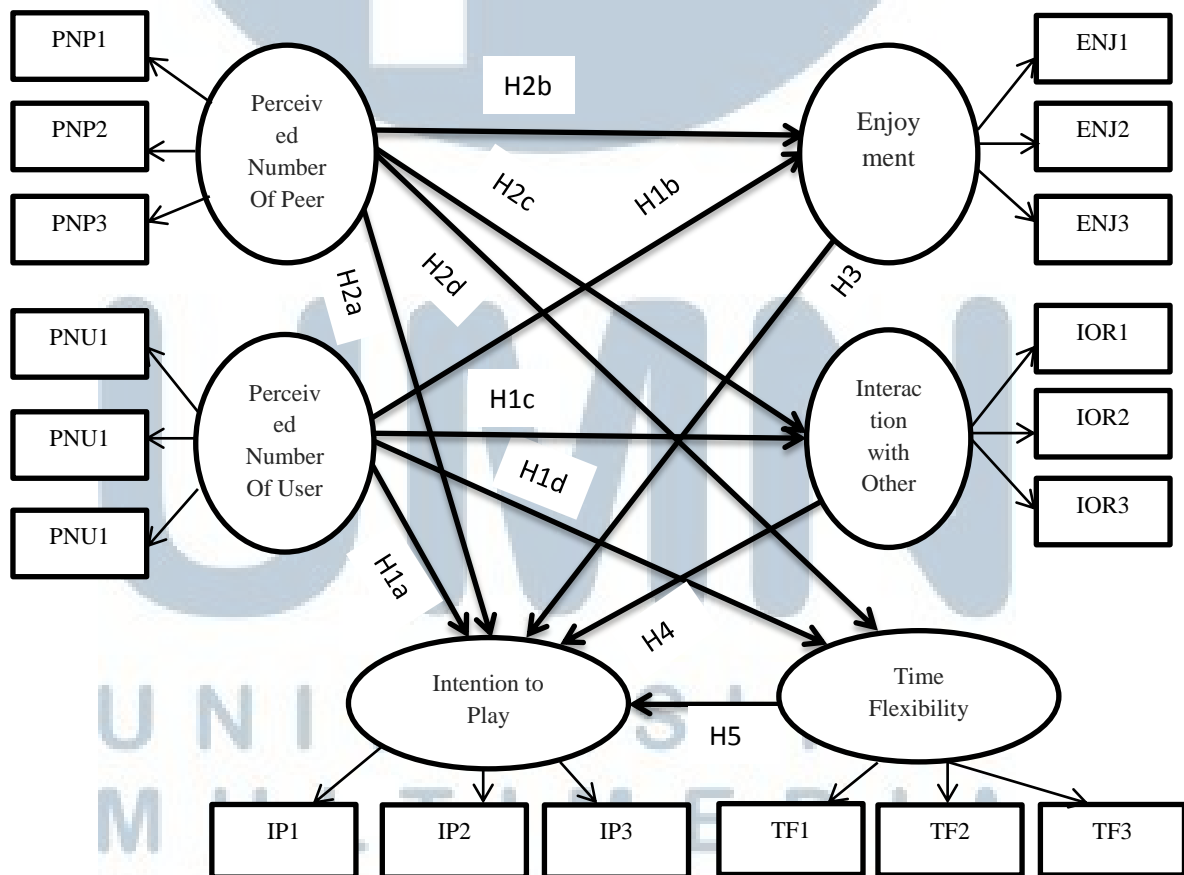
PNP1

PNP2

PNP3

Perceiv ed Number Of Peer

H2b

Enjoy ment

ENJ1

ENJ2

ENJ3

H2c

H1b

H2a

H2d

H3

PNU1

PNU1

PNU1

Perceiv ed Number Of User

H1c

Interac tion with Other

IOR1

IOR2

IOR3

H1d

H1a

H4

Intention to Play

Time Flexibility

H5

IP1

IP2

IP3

TF1

TF2

TF3

U N I S

M L T I M E